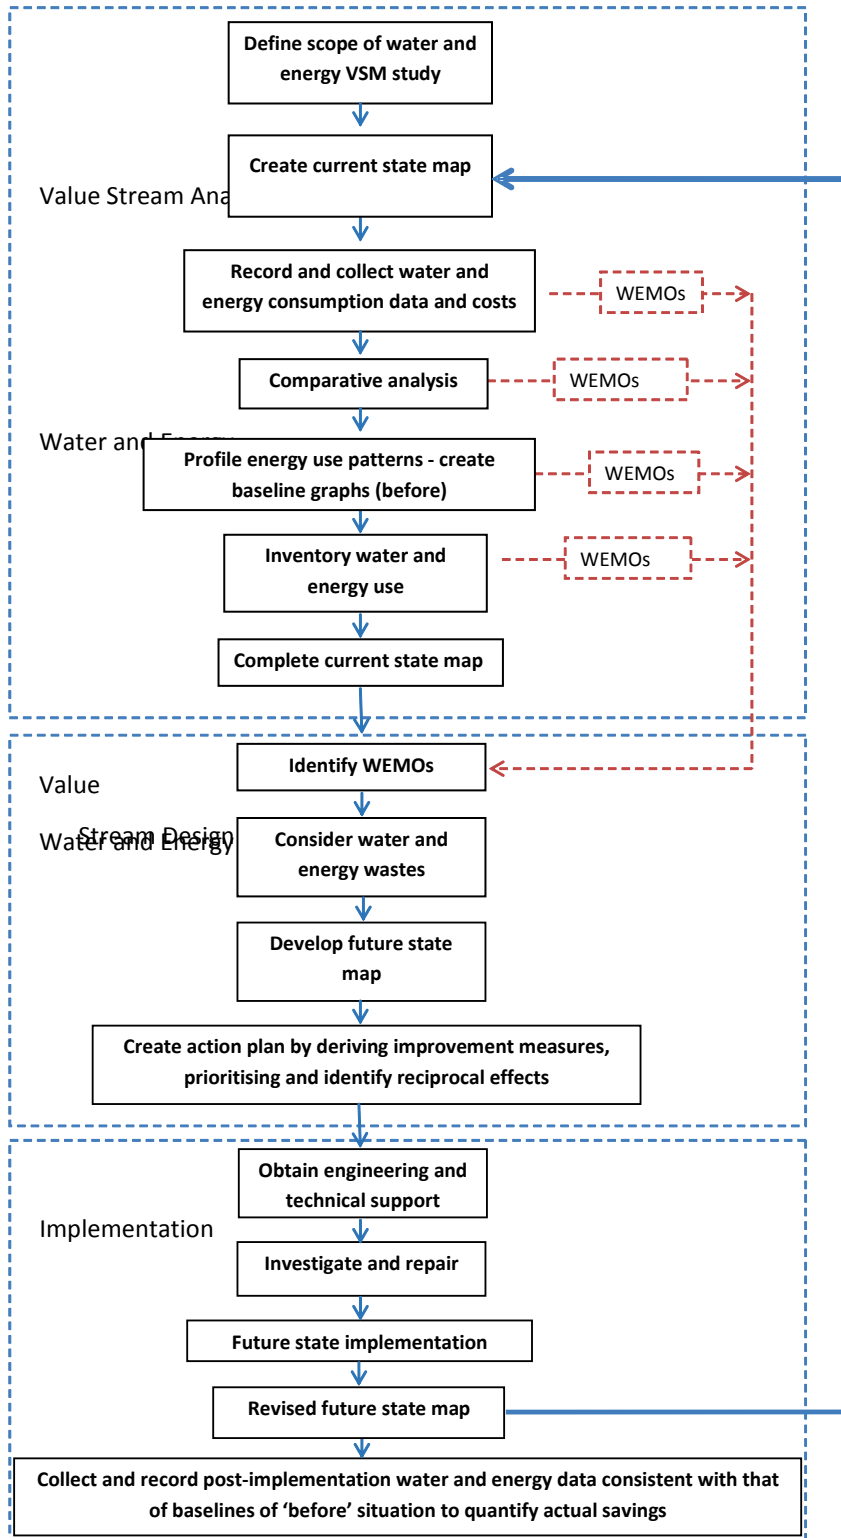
Define scope of water and energy VSM study

Create current state map

Value Stream Ana

Record and collect water and energy consumption data and costs

WEMOs

Comparative analysis

WEMOs

Water and Energy

Profile energy use patterns - create baseline graphs (before)

WEMOs

Inventory water and energy use

WEMOs

Complete current state map

Value

Identify WEMOs

Water and Energy Stream Design

Consider water and energy wastes

Develop future state map

Create action plan by deriving improvement measures, prioritising and identify reciprocal effects

Implementation

Obtain engineering and technical support

Investigate and repair

Future state implementation

Revised future state map

Collect and record post-implementation water and energy data consistent with that of baselines of 'before' situation to quantify actual savings